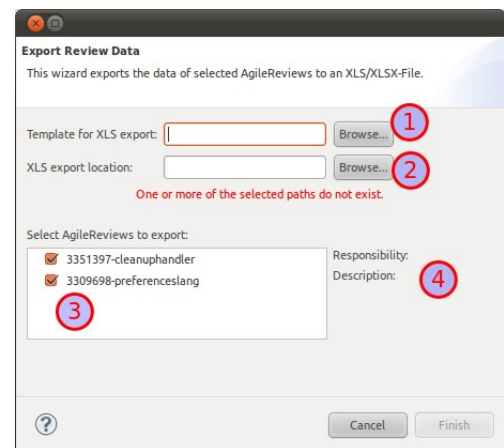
Export Review Data

This wizard exports the data of selected AgileReviews to an XLS/XLSX-File.

Template for XLS export: Browse... 1

XLS export location: Browse... 2

One or more of the selected paths do not exist.

Select AgileReviews to export:

3351397-cleanuphandler

3309698-preferenceslang

3

Responsibility:

Description:

4

?

Cancel

Finish